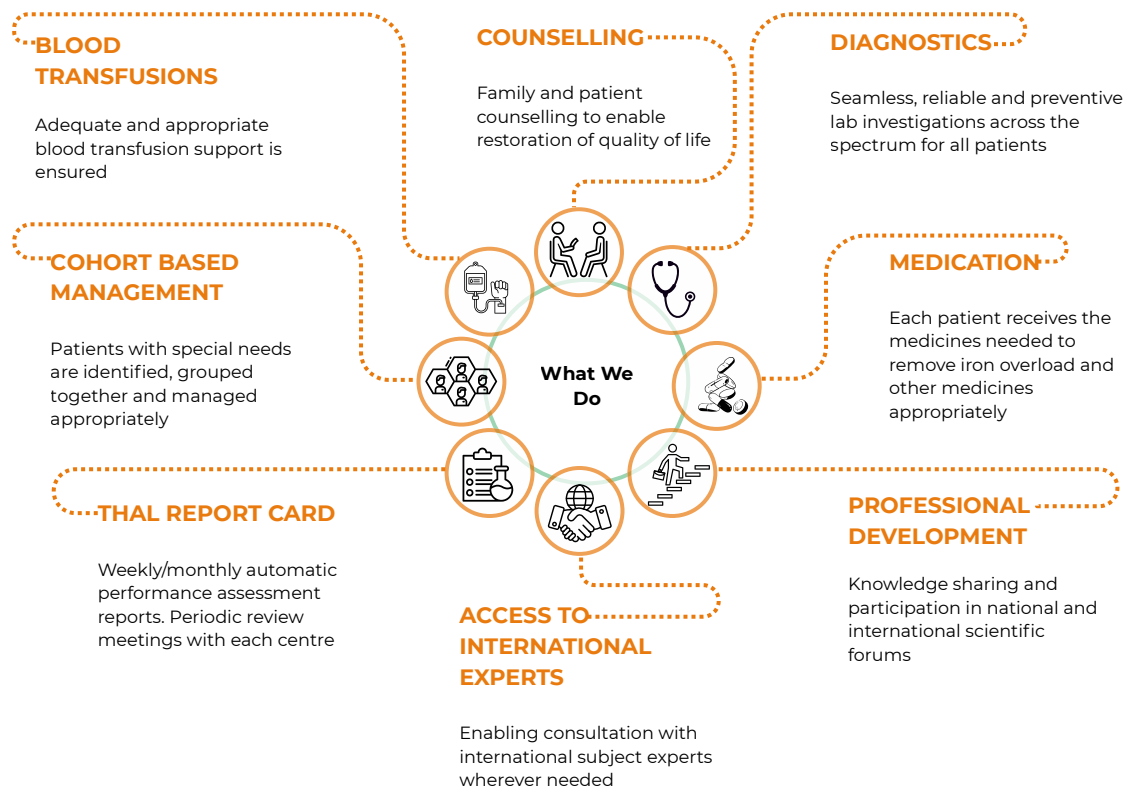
BLOOD TRANSFUSIONS

Adequate and appropriate blood transfusion support is ensured

COUNSELLING

Family and patient counselling to enable restoration of quality of life

DIAGNOSTICS

Seamless, reliable and preventive lab investigations across the spectrum for all patients

COHORT BASED MANAGEMENT

Patients with special needs are identified, grouped together and managed appropriately

What We Do

MEDICATION

Each patient receives the medicines needed to remove iron overload and other medicines appropriately

THAL REPORT CARD

Weekly/monthly automatic performance assessment reports. Periodic review meetings with each centre

PROFESSIONAL DEVELOPMENT

Knowledge sharing and participation in national and international scientific forums

ACCESS TO INTERNATIONAL EXPERTS

Enabling consultation with international subject experts wherever needed